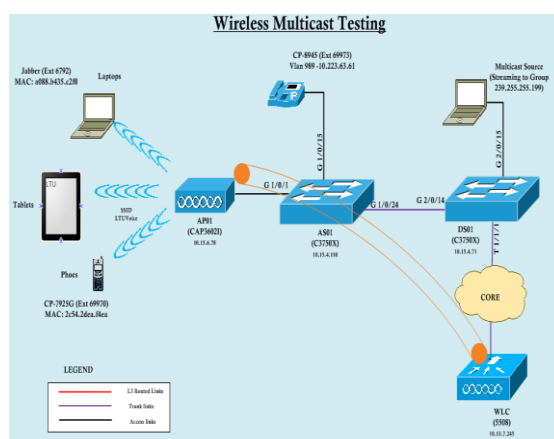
Wireless Multicast Testing

Jabber (Ext 6792)
MAC: a088.b435.c2f0

Laptops

CP-8945 (Ext 69973)
Vlan 989 -10.223.63.61

Multicast Source
(Streaming to Group
239.255.255.199)

G 1/0/15

G 2/0/15

LTU

Tablets

SSID
LTUVoice

G 1/0/1

G 1/0/24

G 2/0/14

AP01
(CAP3602I)
10.15.6.78

AS01
(C3750X)
10.15.4.110

DS01
(C3750X)
10.15.4.71

G 1/0/1

Phones

CP-7925G (Ext 69970)
MAC: 2c54.2dea.f6ea

CORE

LEGEND

L3 Routed Links
Trunk links
Access links

WLC
(5508)
10.15.7.245